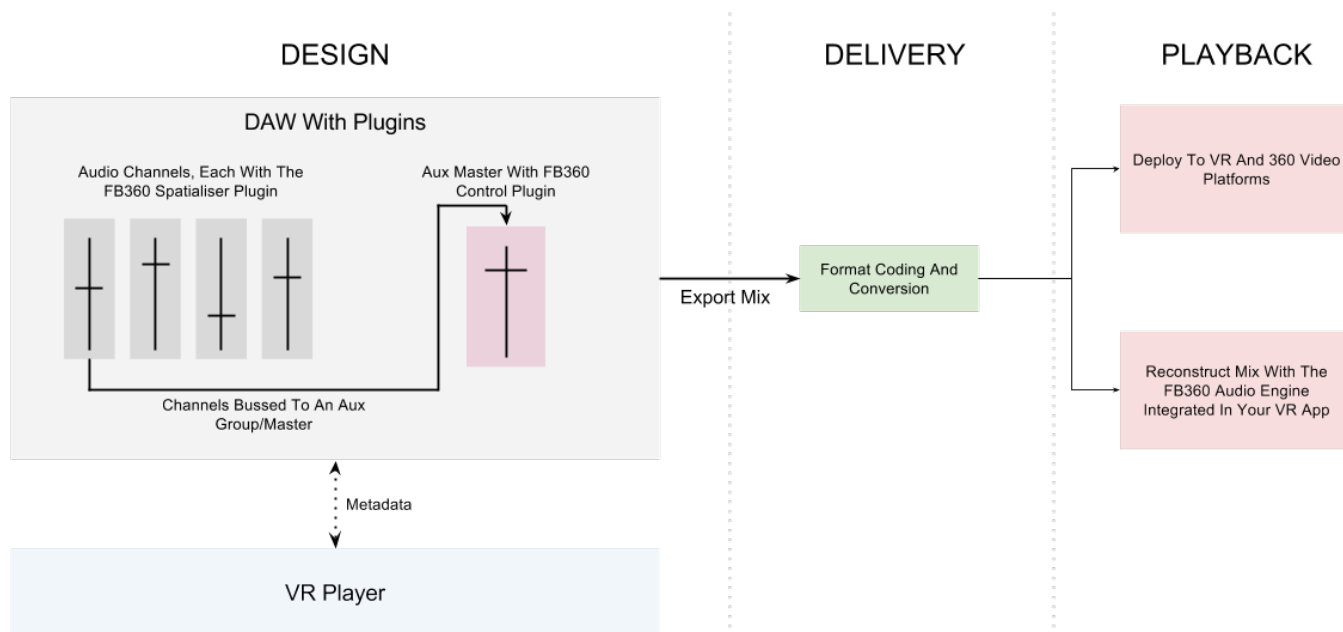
DESIGN

DELIVERY

PLAYBACK

DAW With Plugins

Audio Channels, Each With The FB360 Spatialiser Plugin

Aux Master With FB360 Control Plugin

Channels Bussed To An Aux Group/Master

Export Mix

Format Coding And Conversion

Deploy To VR And 360 Video Platforms

Reconstruct Mix With The FB360 Audio Engine Integrated In Your VR App

Metadata

VR Player